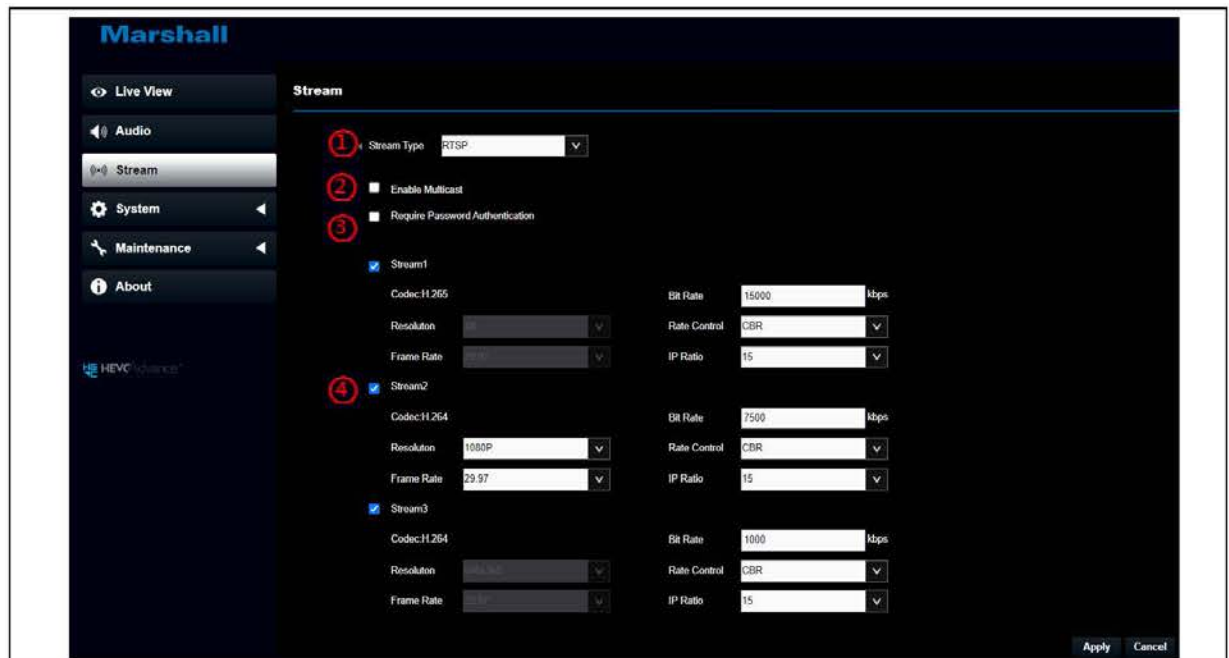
Marshall

Live View
Audio
Stream
System
Maintenance
About

HEVC Advance

Stream

① Stream Type RTSP
② Enable Multicast
③ Require Password Authentication

Stream1
Codec:H.265
Resoluton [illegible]
Frame Rate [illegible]
Bit Rate 15000 kbps
Rate Control CBR
IP Ratio 15

④ Stream2
Codec:H.264
Resoluton 1080P
Frame Rate 29.97
Bit Rate 7500 kbps
Rate Control CBR
IP Ratio 15

Stream3
Codec:H.264
Resoluton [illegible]
Frame Rate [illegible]
Bit Rate 1000 kbps
Rate Control CBR
IP Ratio 15

Apply Cancel